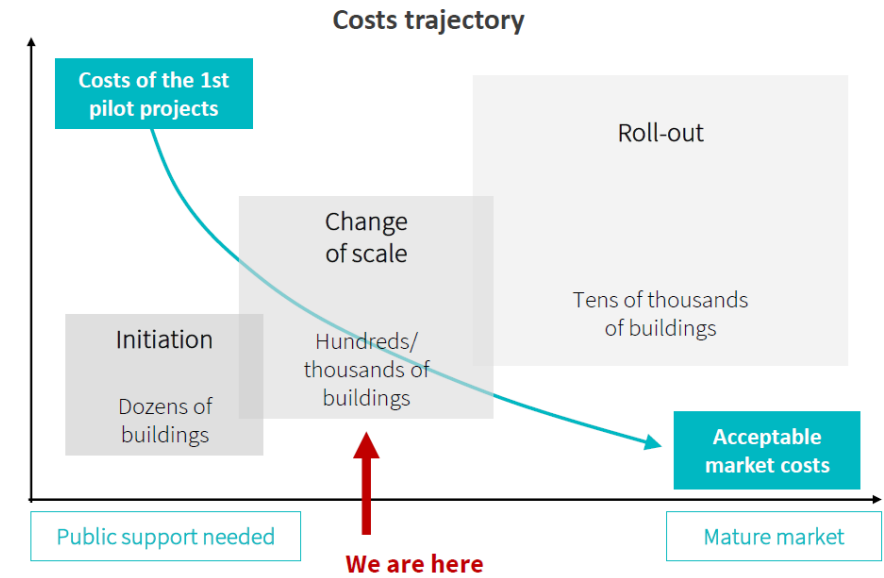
Costs trajectory

Costs of the 1st pilot projects

Roll-out

Change of scale

Tens of thousands of buildings

Initiation

Hundreds/ thousands of buildings

Dozens of buildings

Acceptable market costs

Public support needed

We are here

Mature market